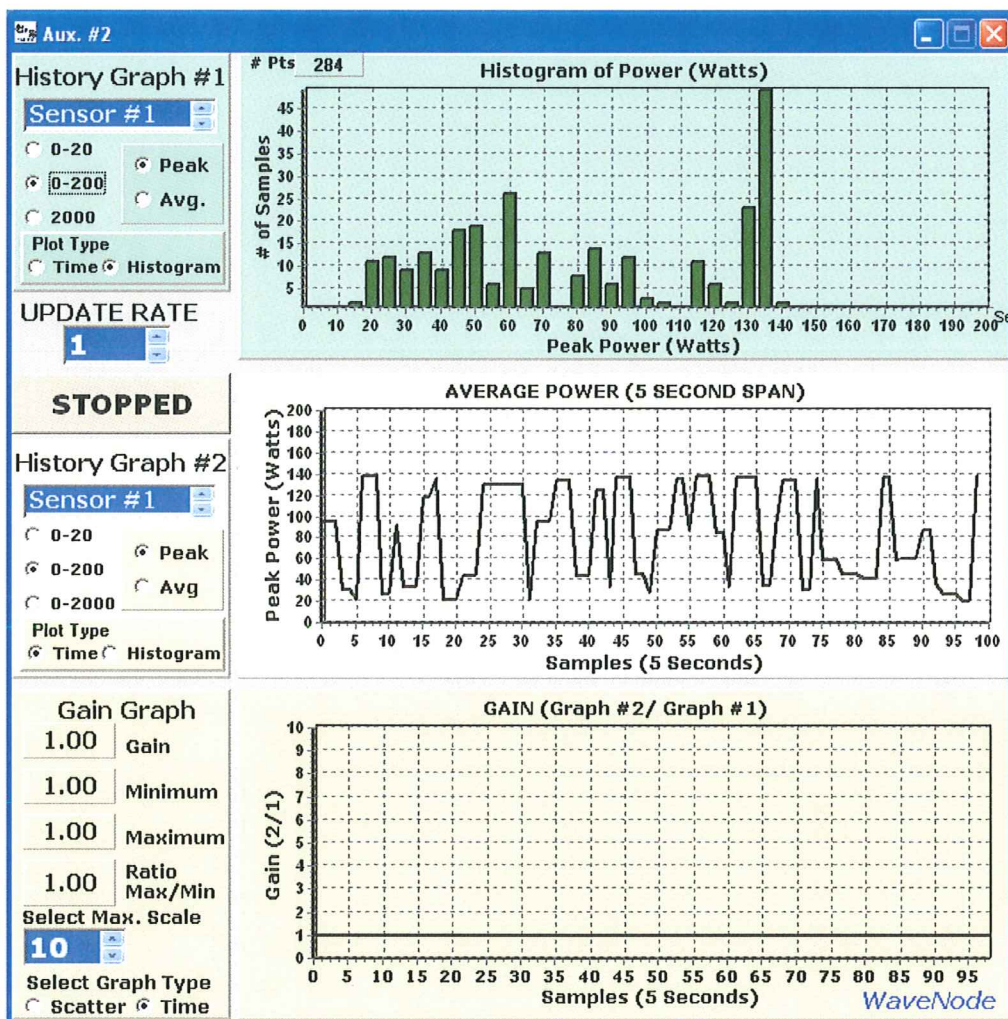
Aux. #2

History Graph #1
Sensor #1
0-20
0-200
2000
Peak
Avg.
Plot Type
Time Histogram

UPDATE RATE
1

STOPPED

History Graph #2
Sensor #1
0-20
0-200
0-2000
Peak
Avg
Plot Type
Time Histogram

Gain Graph
1.00 Gain
1.00 Minimum
1.00 Maximum
1.00 Ratio Max/Min
Select Max. Scale
10
Select Graph Type
Scatter Time

# Pts 284
Histogram of Power (Watts)
# of Samples
5 10 15 20 25 30 35 40 45
0 10 20 30 40 50 60 70 80 90 100 110 120 130 140 150 160 170 180 190 200
Peak Power (Watts)

AVERAGE POWER (5 SECOND SPAN)
Peak Power (Watts)
0 20 40 60 80 100 120 140 160 180 200
0 5 10 15 20 25 30 35 40 45 50 55 60 65 70 75 80 85 90 95 100
Samples (5 Seconds)

GAIN (Graph #2/ Graph #1)
Gain (2/1)
0 1 2 3 4 5 6 7 8 9 10
0 5 10 15 20 25 30 35 40 45 50 55 60 65 70 75 80 85 90 95
Samples (5 Seconds)
WaveNode